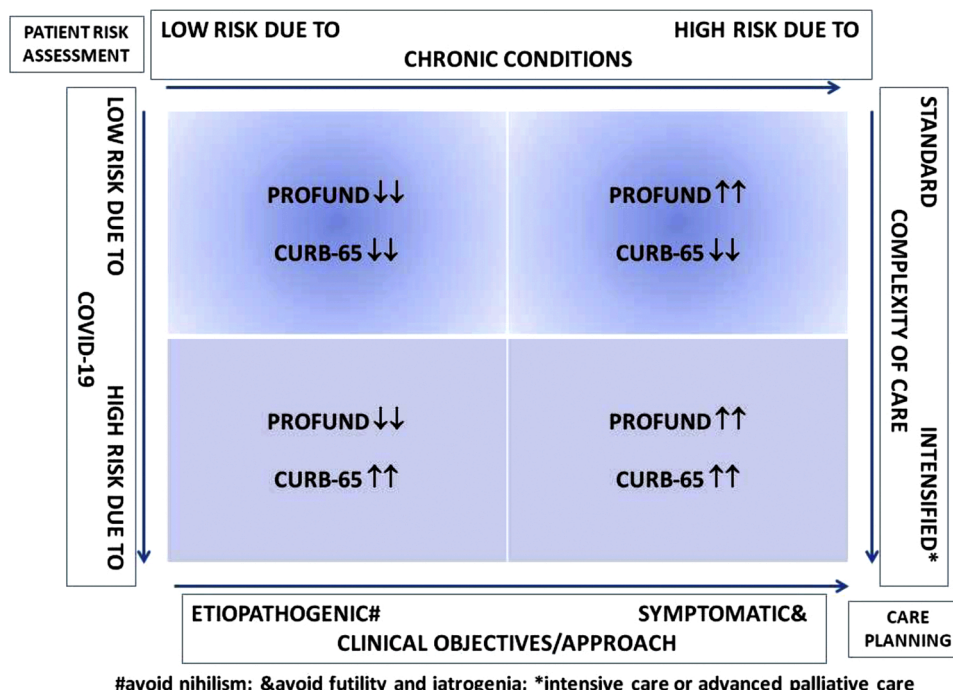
PATIENT RISK ASSESSMENT

LOW RISK DUE TO HIGH RISK DUE TO
CHRONIC CONDITIONS

LOW RISK DUE TO HIGH RISK DUE TO
COVID-19

STANDARD INTENSIFIED*
COMPLEXITY OF CARE

PROFUND↓↓
CURB-65↓↓

PROFUND↑↑
CURB-65↓↓

PROFUND↓↓
CURB-65↑↑

PROFUND↑↑
CURB-65↑↑

ETIOPATHOGENIC# SYMPTOMATIC&
CLINICAL OBJECTIVES/APPROACH

CARE PLANNING

#avoid nihilism; &avoid futility and iatrogenia; *intensive care or advanced palliative care